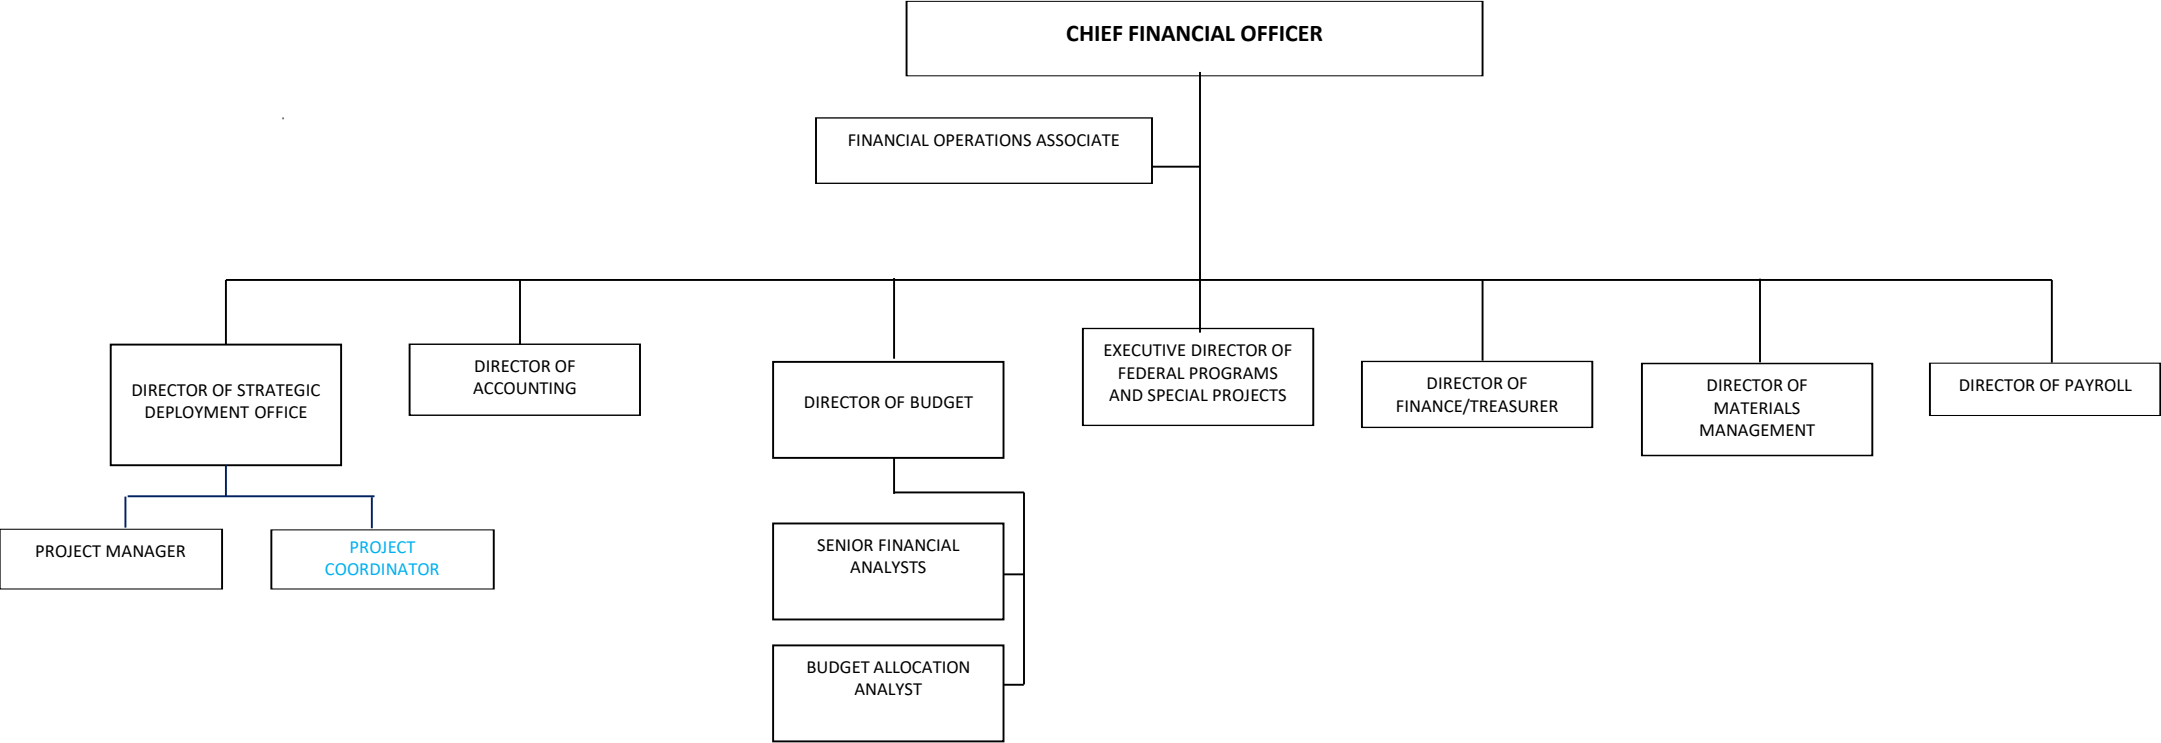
CHIEF FINANCIAL OFFICER

FINANCIAL OPERATIONS ASSOCIATE

DIRECTOR OF STRATEGIC DEPLOYMENT OFFICE

DIRECTOR OF ACCOUNTING

DIRECTOR OF BUDGET

EXECUTIVE DIRECTOR OF FEDERAL PROGRAMS AND SPECIAL PROJECTS

DIRECTOR OF FINANCE/TREASURER

DIRECTOR OF MATERIALS MANAGEMENT

DIRECTOR OF PAYROLL

PROJECT MANAGER

PROJECT COORDINATOR

SENIOR FINANCIAL ANALYSTS

BUDGET ALLOCATION ANALYST